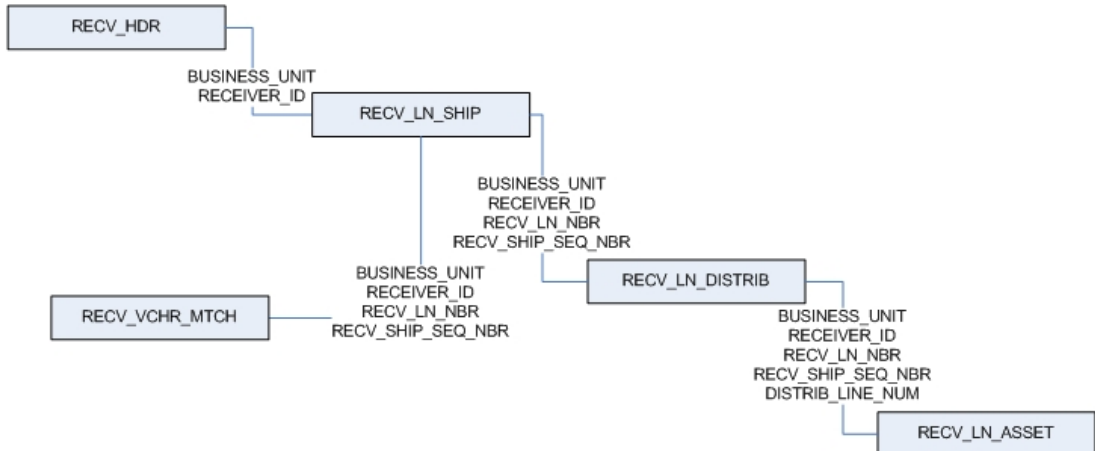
RECV_HDR

BUSINESS_UNIT
RECEIVER_ID

RECV_LN_SHIP

BUSINESS_UNIT
RECEIVER_ID
RECV_LN_NBR
RECV_SHIP_SEQ_NBR

BUSINESS_UNIT
RECEIVER_ID
RECV_LN_NBR
RECV_SHIP_SEQ_NBR

RECV_LN_DISTRIB

RECV_VCHR_MTCH

BUSINESS_UNIT
RECEIVER_ID
RECV_LN_NBR
RECV_SHIP_SEQ_NBR
DISTRIB_LINE_NUM

RECV_LN_ASSET